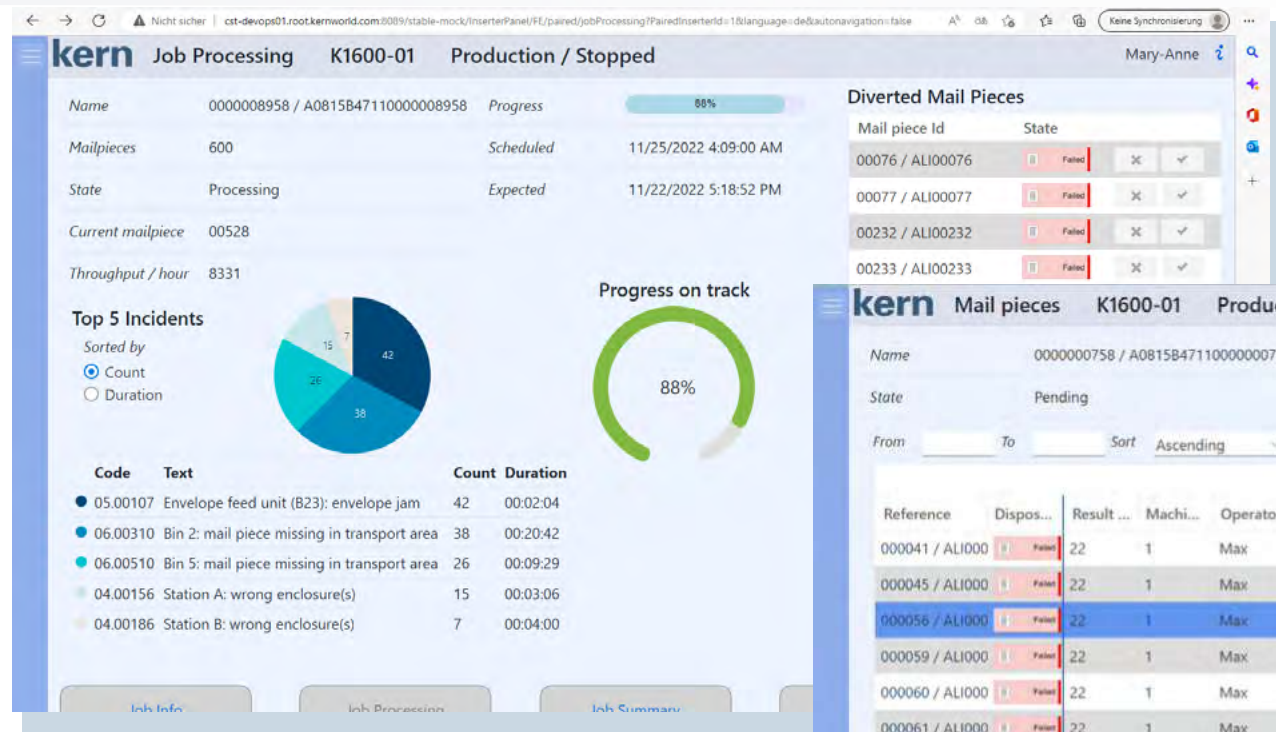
Nicht sicher | cst-devops01.root.kernworld.com:8089/stable-mock/InserterPanel/FE/paired/jobProcessing?PairedInserterId=1&language=de&autonavigation=false

Keine Synchronisierung

kern Job Processing K1600-01 Production / Stopped Mary-Anne

Name 0000008958 / A0815B47110000008958
Progress 88%
Mailpieces 600
Scheduled 11/25/2022 4:09:00 AM
State Processing
Expected 11/22/2022 5:18:52 PM
Current mailpiece 00528
Throughput / hour 8331

Top 5 Incidents
Sorted by
Count
Duration

42 38 26 15 7

Progress on track
88%

| Code | Text | Count | Duration |
|---|---|---|---|
| 05.00107 | Envelope feed unit (B23): envelope jam | 42 | 00:02:04 |
| 06.00310 | Bin 2: mail piece missing in transport area | 38 | 00:20:42 |
| 06.00510 | Bin 5: mail piece missing in transport area | 26 | 00:09:29 |
| 04.00156 | Station A: wrong enclosure(s) | 15 | 00:03:06 |
| 04.00186 | Station B: wrong enclosure(s) | 7 | 00:04:00 |

Job Info Job Processing Job Summary

Diverted Mail Pieces

| Mail piece Id | State |
|---|---|
| 00076 / ALI00076 | Failed |
| 00077 / ALI00077 | Failed |
| 00232 / ALI00232 | Failed |
| 00233 / ALI00233 | Failed |

kern Mail pieces K1600-01 Produc

Name 0000000758 / A0815B471100000007
State Pending
From To Sort Ascending

| Reference | Dispos... | Result ... | Machi... | Operato |
|---|---|---|---|---|
| 000041 / ALI000 | Failed | 22 | 1 | Max |
| 000045 / ALI000 | Failed | 22 | 1 | Max |
| 000056 / ALI000 | Failed | 22 | 1 | Max |
| 000059 / ALI000 | Failed | 22 | 1 | Max |
| 000060 / ALI000 | Failed | 22 | 1 | Max |
| 000061 / ALI000 | Failed | 22 | 1 | Max |